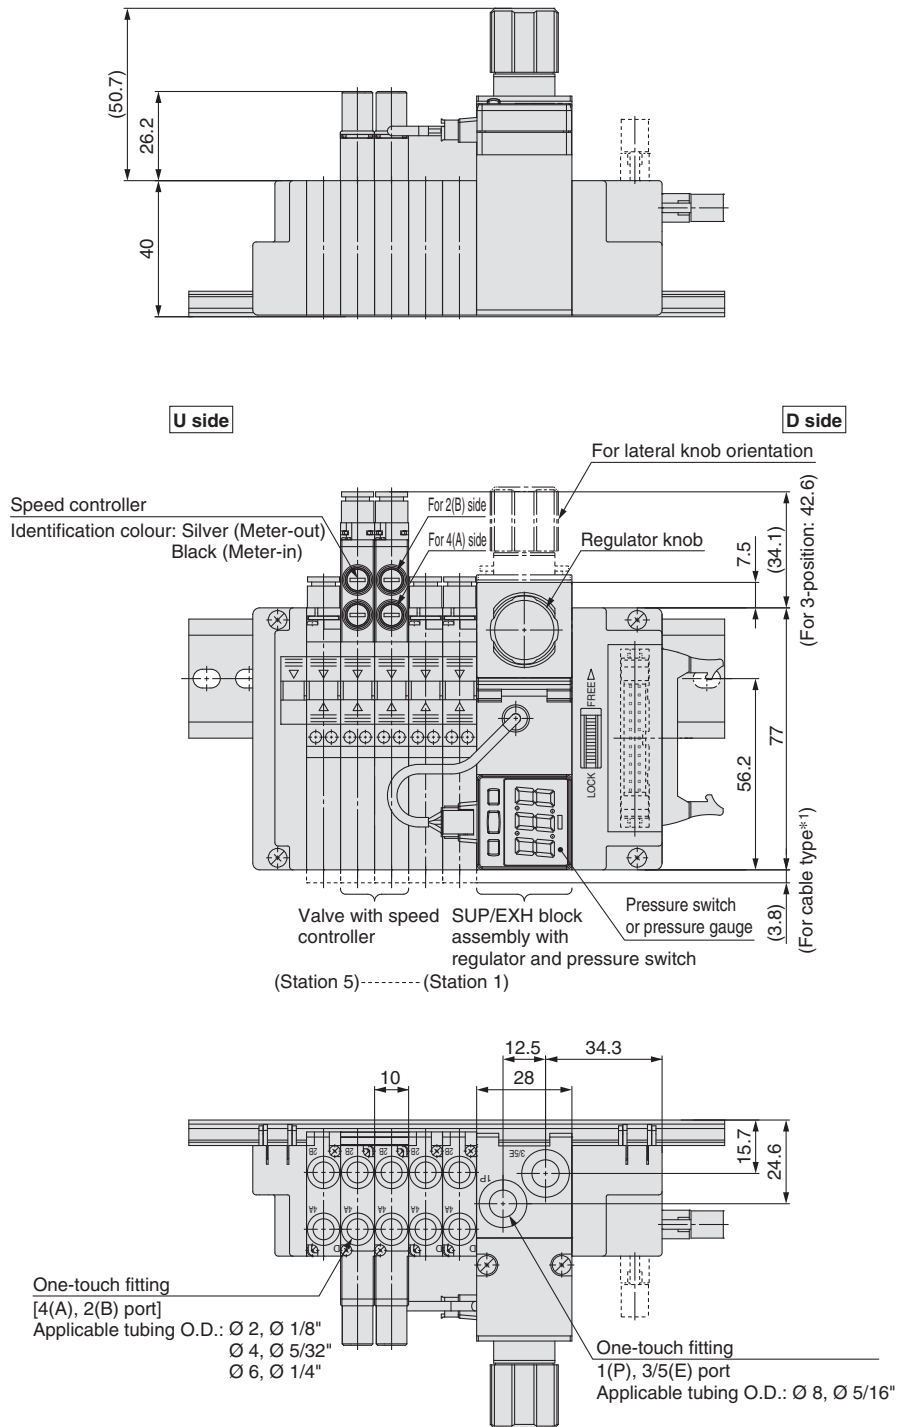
(50.7)
26.2
40

U side
D side

For lateral knob orientation
Speed controller
Identification colour: Silver (Meter-out)
Black (Meter-in)
For 2(B) side
For 4(A) side
Regulator knob
7.5
(34.1)
(For 3-position: 42.6)
FREE
LOCK
77
56.2
(For cable type*1)
Pressure switch or pressure gauge
(3.8)
Valve with speed controller
SUP/EXH block assembly with regulator and pressure switch
(Station 5)--------(Station 1)

12.5
34.3
10
28
15.7
24.6
2B
4A
1P
3/5E
One-touch fitting
[4(A), 2(B) port]
Applicable tubing O.D.: Ø 2, Ø 1/8"
Ø 4, Ø 5/32"
Ø 6, Ø 1/4"
One-touch fitting
1(P), 3/5(E) port
Applicable tubing O.D.: Ø 8, Ø 5/16"